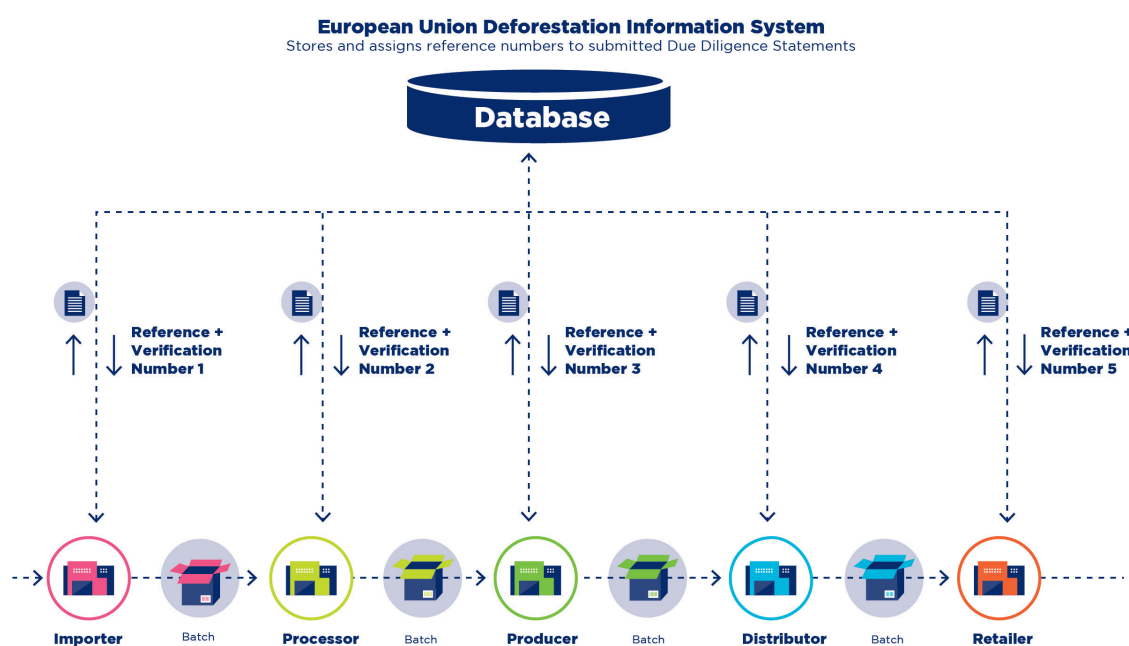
European Union Deforestation Information System
Stores and assigns reference numbers to submitted Due Diligence Statements

Database

Reference + Verification Number 1

Reference + Verification Number 2

Reference + Verification Number 3

Reference + Verification Number 4

Reference + Verification Number 5

Importer

Batch

Processor

Batch

Producer

Batch

Distributor

Batch

Retailer